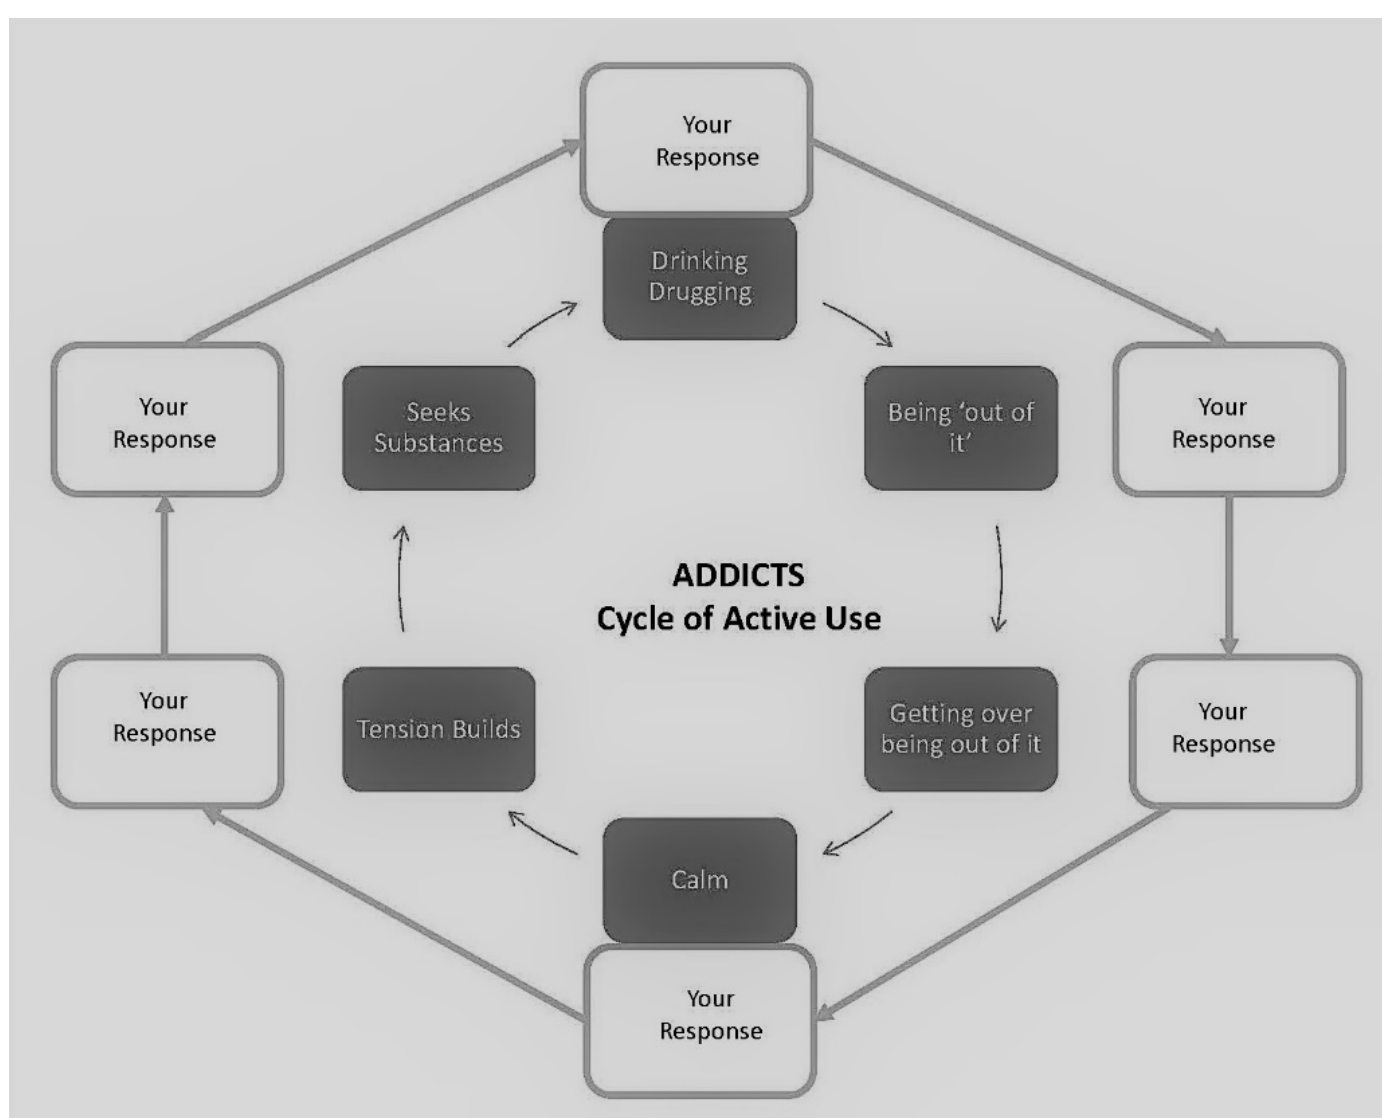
Your Response

Drinking Drugging

Your Response

Seeks Substances

Being 'out of it'

Your Response

ADDICTS
Cycle of Active Use

Your Response

Tension Builds

Getting over being out of it

Your Response

Calm

Your Response